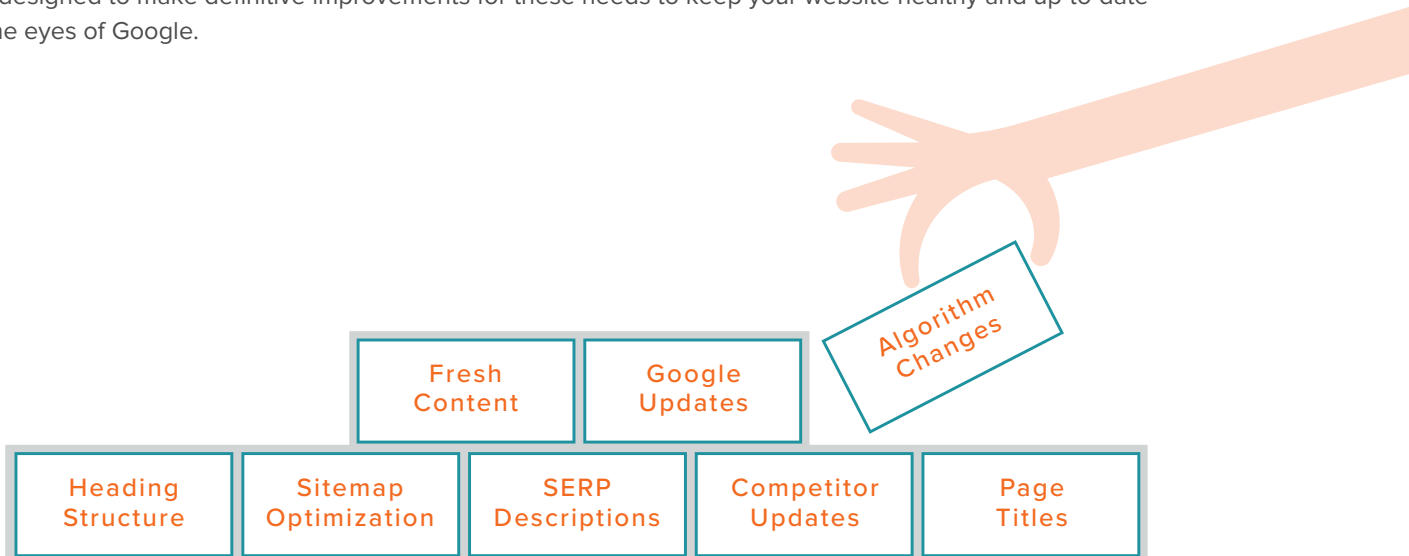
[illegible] designed to make definitive improvements for these needs to keep your website healthy and up to date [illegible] the eyes of Google.

Algorithm Changes

Fresh Content

Google Updates

Heading Structure

Sitemap Optimization

SERP Descriptions

Competitor Updates

Page Titles